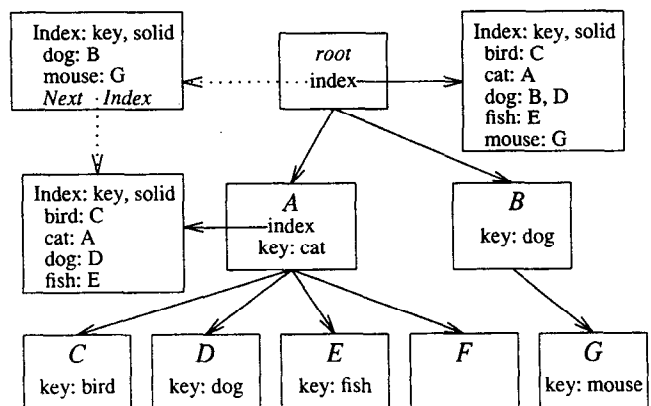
Index: key, solid
dog: B
mouse: G
Next Index

root
index

Index: key, solid
bird: C
cat: A
dog: B, D
fish: E
mouse: G

Index: key, solid
bird: C
cat: A
dog: D
fish: E

A
index
key: cat

B
key: dog

C
key: bird

D
key: dog

E
key: fish

F

G
key: mouse